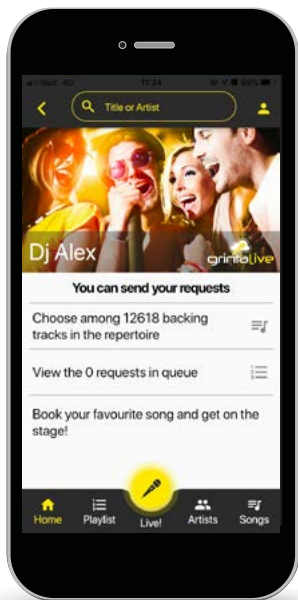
11:24

Title or Artist

Dj Alex

grintalive

You can send your requests

Choose among 12618 backing tracks in the repertoire

View the 0 requests in queue

Book your favourite song and get on the stage!

Home
Playlist
Live!
Artists
Songs